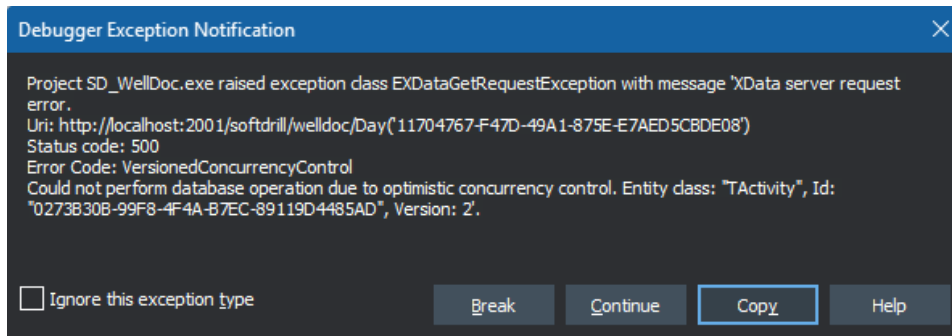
Debugger Exception Notification

Project SD_WellDoc.exe raised exception class EXDataGetRequestException with message 'XData server request error.
Uri: http://localhost:2001/softdrill/welldoc/Day('11704767-F47D-49A1-875E-E7AED5CBDE08')
Status code: 500
Error Code: VersionedConcurrencyControl
Could not perform database operation due to optimistic concurrency control. Entity class: "TActivity", Id: "0273B30B-99F8-4F4A-B7EC-89119D4485AD", Version: 2'.

Ignore this exception type

Break

Continue

Copy

Help